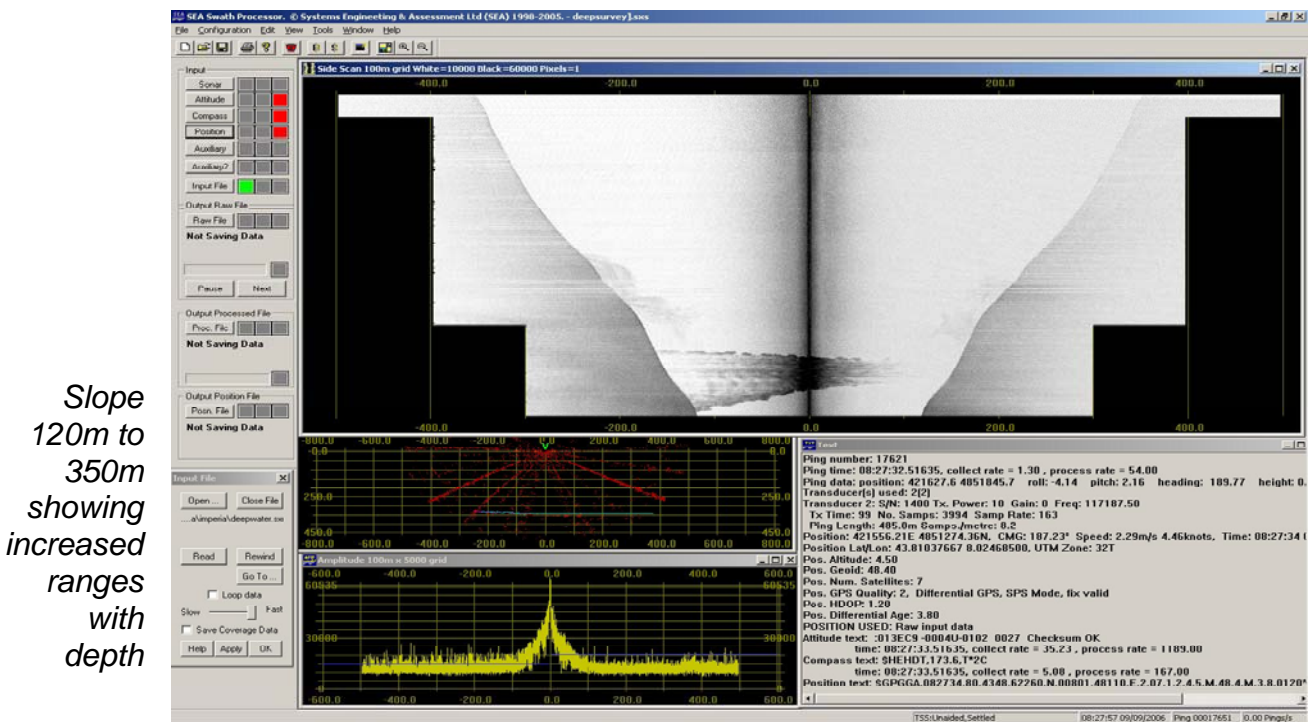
Slope 120m to 350m showing increased ranges with depth

SEA Swath Processor. © Systems Engineering & Assessment Ltd (SEA) 1998-2005. - deepsurvey1.sxs

File Configuration Edit View Tools Window Help

Input
Sonar
Attitude
Compass
Position
Auxiliary
Auxiliary2
Input File
Output Raw File
Raw File
Not Saving Data
Pause
Next
Output Processed File
Proc. File
Not Saving Data
Output Position File
Posn. File
Not Saving Data

Side Scan 100m grid White=10000 Black=60000 Pixels=1
-400.0 -200.0 0.0 200.0 400.0
-400.0 -200.0 0.0 200.0 400.0

Input File
Open ...
Close File
...a\imperia\deepwater.sx
Read
Rewind
Go To ...
Loop data
Slow
Fast
Save Coverage Data
Help
Apply
OK

-800.0 -600.0 -400.0 -200.0 0.0 200.0 400.0 600.0 800.0
-0.0
250.0
450.0
-800.0 -600.0 -400.0 -200.0 0.0 200.0 400.0 600.0 800.0

Amplitude 100m x 5000 grid
-600.0 -400.0 -200.0 0.0 200.0 400.0 600.0
60535
30000
0
-600.0 -400.0 -200.0 0.0 200.0 400.0 600.0

Text
Ping number: 17621
Ping time: 08:27:32.51635, collect rate = 1.30 , process rate = 54.00
Ping data: position: 421627.6 4851845.7 roll: -4.14 pitch: 2.16 heading: 189.77 height: 0.
Transducer(s) used: 2[2]
Transducer 2: S/N: 1400 Tx. Power: 10 Gain: 0 Freq: 117187.50
Tx Time: 99 No. Samps: 3994 Samp Rate: 163
Ping Length: 485.0m Samps./metre: 0.2
Position: 421556.21E 4851274.36N, CMG: 187.23° Speed: 2.29m/s 4.46knots, Time: 08:27:34
Position Lat/Lon: 43.81037667 8.02468500, UTM Zone: 32T
Pos. Altitude: 4.50
Pos. Geoid: 48.40
Pos. Num. Satellites: 7
Pos. GPS Quality: 2, Differential GPS, SPS Mode, fix valid
Pos. HDOP: 1.20
Pos. Differential Age: 3.80
POSITION USED: Raw input data
Attitude text: :013EC9 -0084U-0102 0027 Checksum OK
time: 08:27:33.51635, collect rate = 35.23 , process rate = 1189.00
Compass text: $HEHDT,173.6,T*2C
time: 08:27:33.51635, collect rate = 5.08 , process rate = 167.00
Position text: $GPGGA,082734.80,4348.62260,N,00801.48110,E,2,07,1.2,4.5,M,48.4,M,3.8,0120*

TSS:Unaided,Settled 08:27:57 09/09/2006 Ping 00017651 0.00 Pings/s